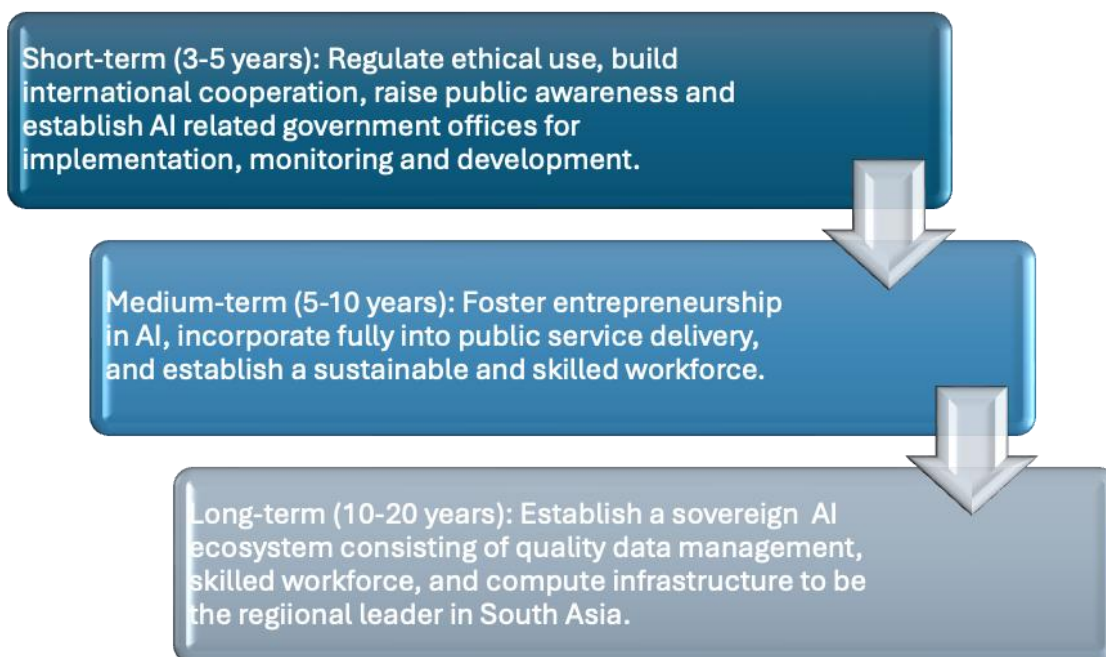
Short-term (3-5 years): Regulate ethical use, build international cooperation, raise public awareness and establish AI related government offices for implementation, monitoring and development.

Medium-term (5-10 years): Foster entrepreneurship in AI, incorporate fully into public service delivery, and establish a sustainable and skilled workforce.

Long-term (10-20 years): Establish a sovereign AI ecosystem consisting of quality data management, skilled workforce, and compute infrastructure to be the regiional leader in South Asia.